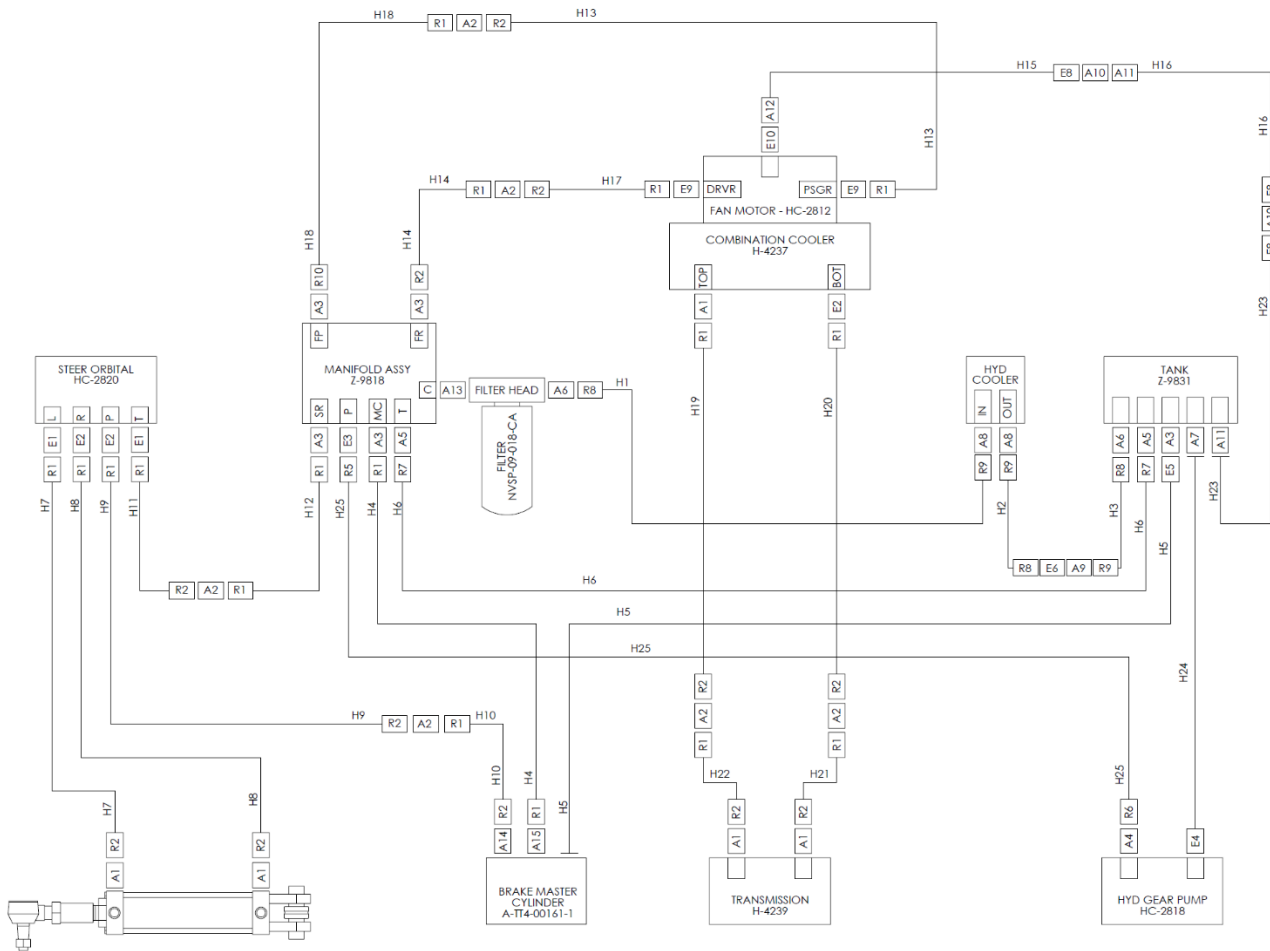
H18 R1 A2 R2 H13

H15 E8 A10 A11 H16

A12
E10

H16

H13

H14 R1 A2 R2 H17 R1 E9 DRVR

PSGR E9 R1

FAN MOTOR - HC-2812

COMBINATION COOLER
H-4237

TOP BOT
A1 E2
R1 R1

H18 H14
R10 R2
A3 A3
FP FR

MANIFOLD ASSY
Z-9818

C A13 FILTER HEAD A6 R8 H1

FILTER
NVSP-09-018-CA

SR P MC T
A3 E3 A3 A5
R1 R5 R1 R7

STEER ORBITAL
HC-2820

L R P T
E1 E2 E2 E1
R1 R1 R1 R1

H7 H8 H9 H11

H12 H25 H4 H6

H19 H20

HYD
COOLER

IN OUT
A8 A8
R9 R9

TANK
Z-9831

A6 A5 A3 A7 A11
R8 R7 E5

H23

H23

H2 H3 H6 H5

R8 E6 A9 R9

R2 A2 R1

H6

H5

H25

H24

H9 R2 A2 R1 H10

R2 R2
A2 A2
R1 R1

H22 H21

H10 H4 H5
R2 R1
A14 A15

R2 R2
A1 A1

H25
R6 E4
A4

H7 H8
R2 R2
A1 A1

BRAKE MASTER
CYLINDER
A-TT4-00161-1

TRANSMISSION
H-4239

HYD GEAR PUMP
HC-2818